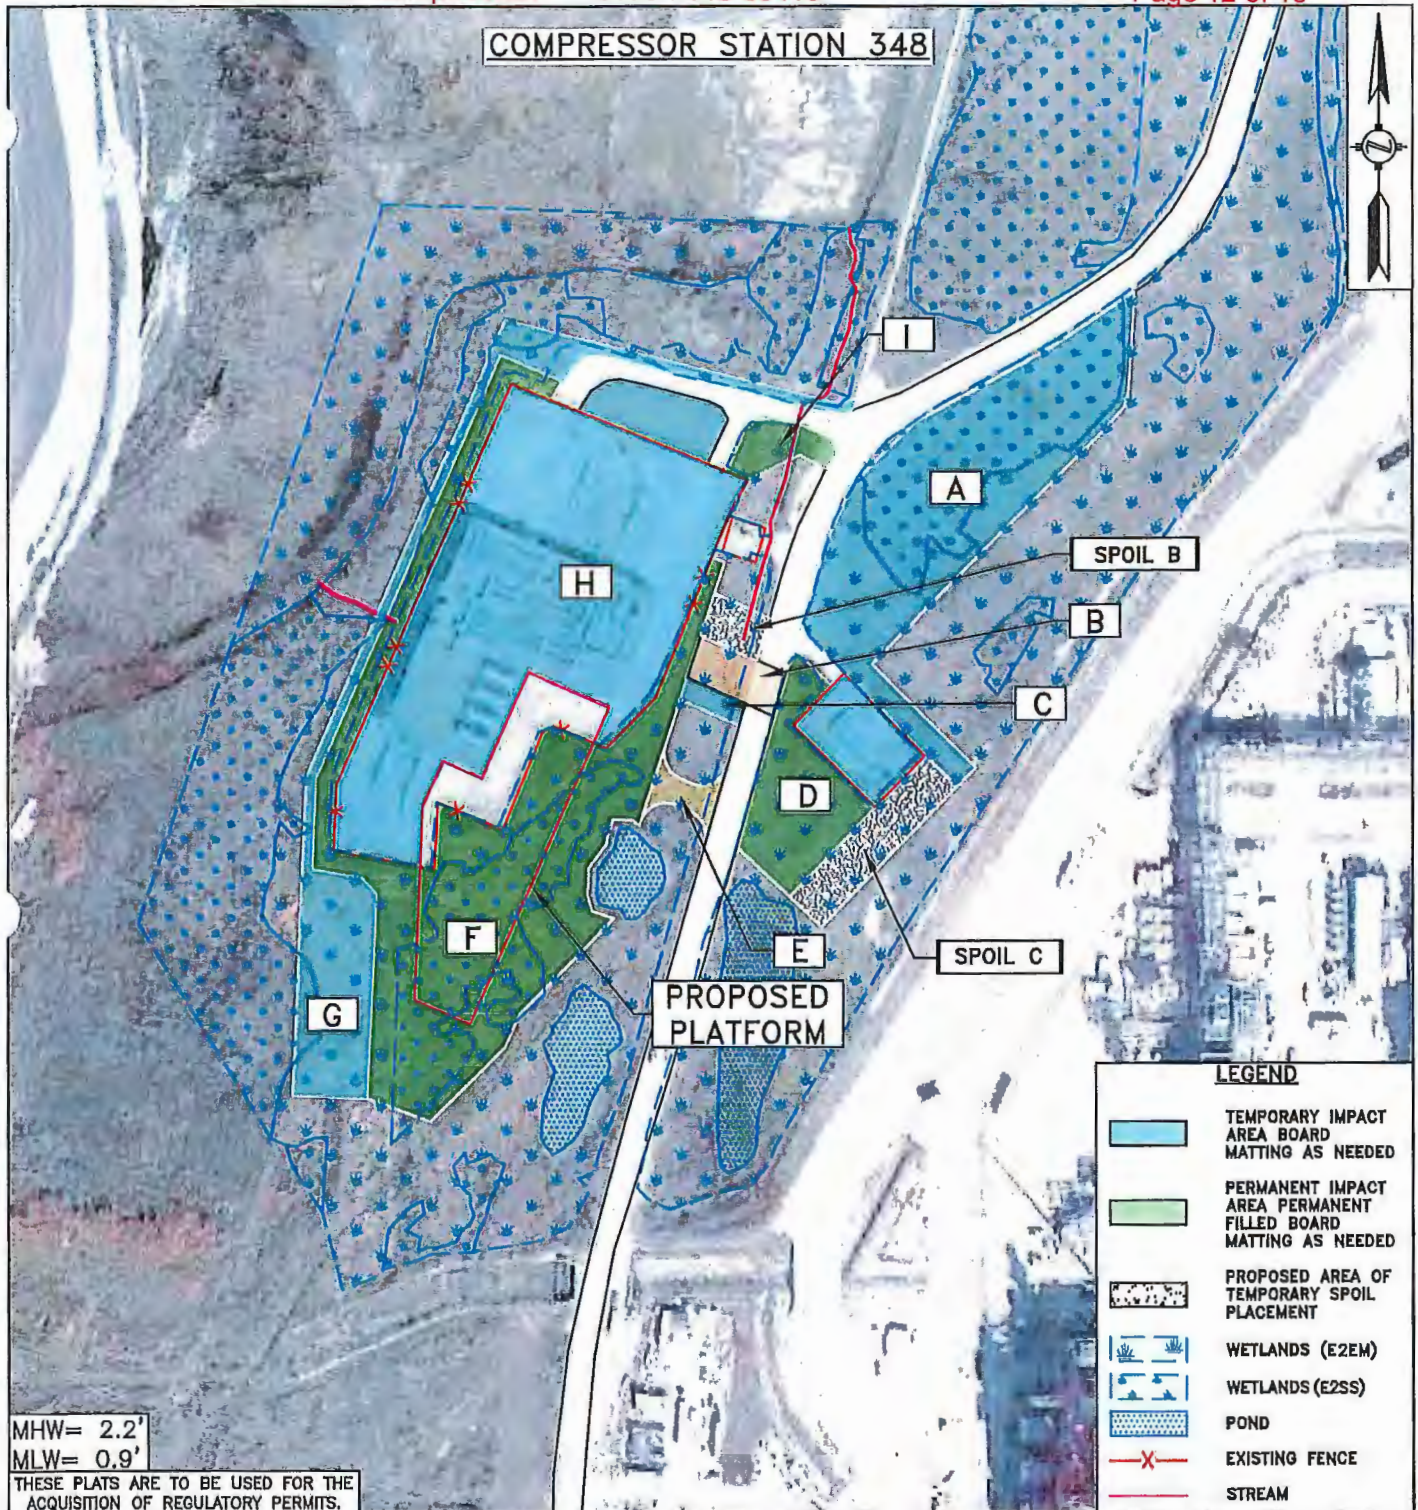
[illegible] Page 12 of 13

COMPRESSOR STATION 348

N

I

A

SPOIL B

B

H

C

D

F

E

SPOIL C

PROPOSED PLATFORM

G

LEGEND

TEMPORARY IMPACT AREA BOARD MATTING AS NEEDED

PERMANENT IMPACT AREA PERMANENT FILLED BOARD MATTING AS NEEDED

PROPOSED AREA OF TEMPORARY SPOIL PLACEMENT

WETLANDS (E2EM)

WETLANDS (E2SS)

POND

EXISTING FENCE

STREAM

MHW= 2.2'
MLW= 0.9'

THESE PLATS ARE TO BE USED FOR THE ACQUISITION OF REGULATORY PERMITS.